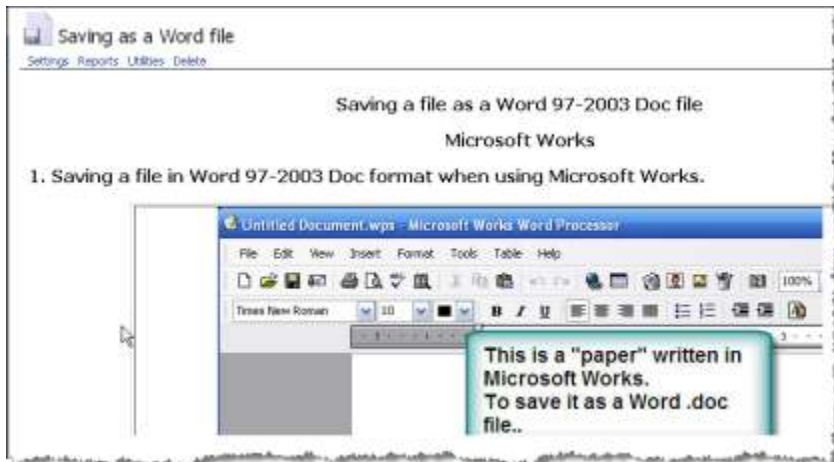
Saving as a Word file
Settings Reports Utilities Delete

Saving a file as a Word 97-2003 Doc file

Microsoft Works

1. Saving a file in Word 97-2003 Doc format when using Microsoft Works.

Untitled Document.wps - Microsoft Works Word Processor

File Edit View Insert Format Tools Table Help

100%

Times New Roman 10

B I U

This is a "paper" written in Microsoft Works.
To save it as a Word .doc file..